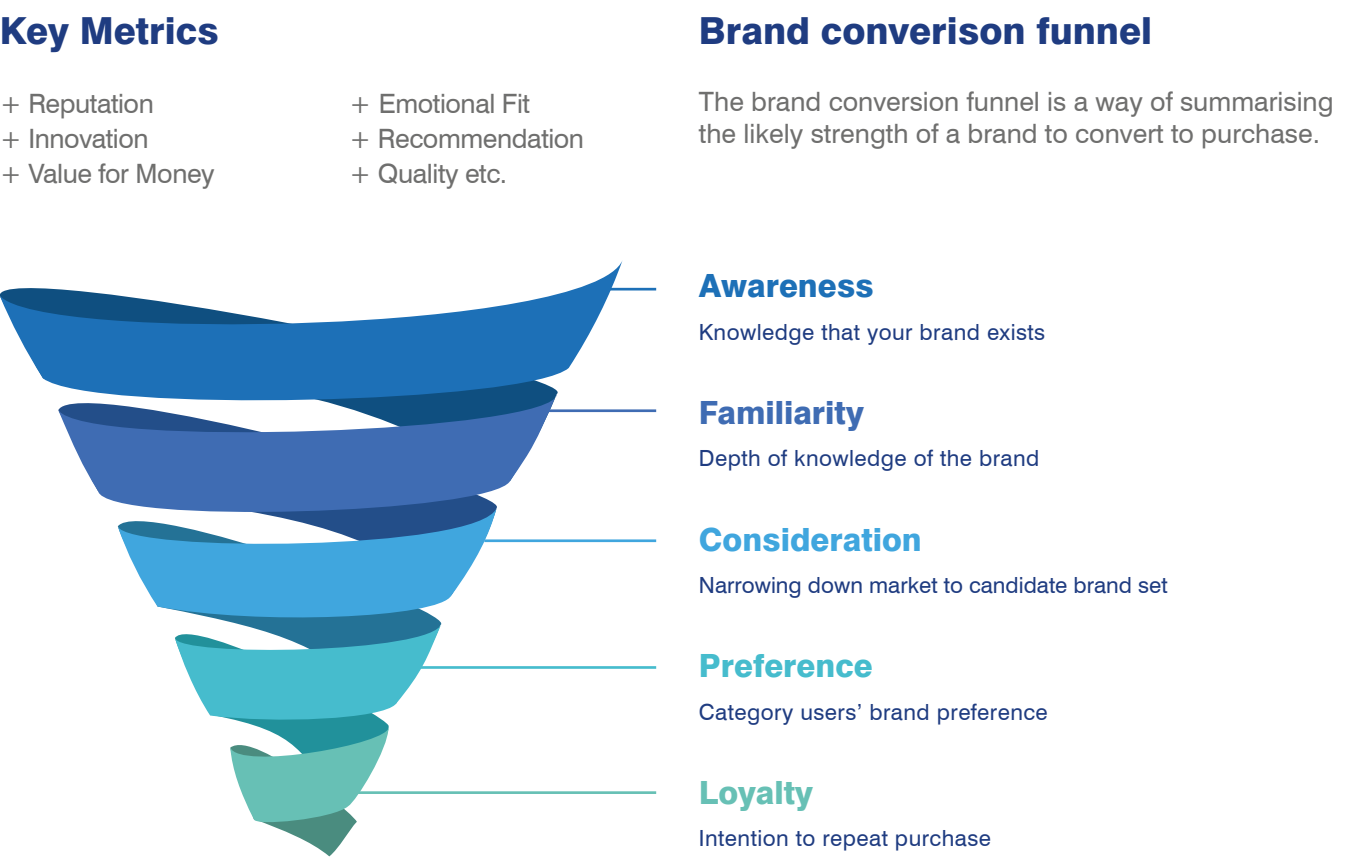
Key Metrics

+ Reputation
+ Innovation
+ Value for Money

+ Emotional Fit
+ Recommendation
+ Quality etc.

Brand converison funnel

The brand conversion funnel is a way of summarising the likely strength of a brand to convert to purchase.

Awareness
Knowledge that your brand exists

Familiarity
Depth of knowledge of the brand

Consideration
Narrowing down market to candidate brand set

Preference
Category users' brand preference

Loyalty
Intention to repeat purchase